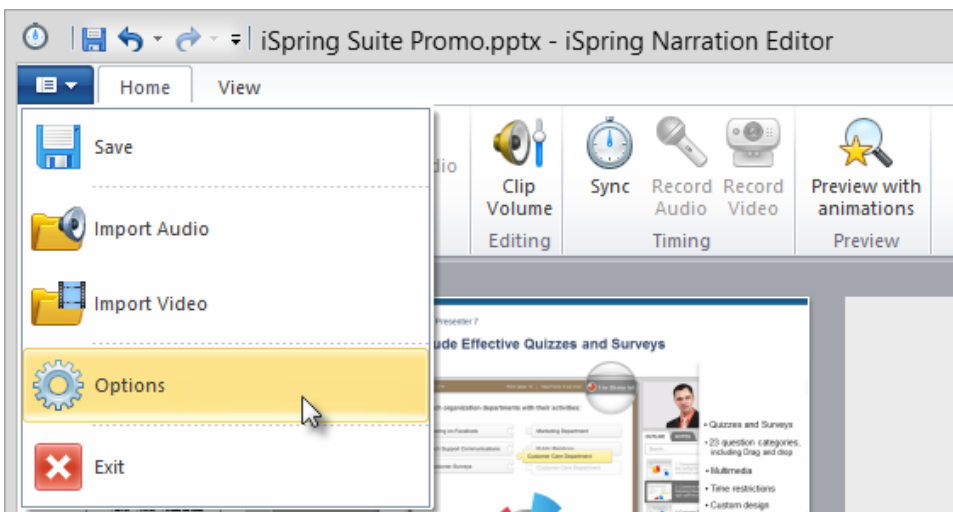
iSpring Suite Promo.pptx - iSpring Narration Editor

Home
View

Save
Import Audio
Import Video
Options
Exit

dio

Clip Volume
Editing

Sync
Record Audio
Record Video
Timing

Preview with animations
Preview

Presenter 7
ude Effective Quizzes and Surveys

• Quizzes and Surveys
• 23 question categories, including Drag and drop
• Multimedia
• Time restrictions
• Custom design